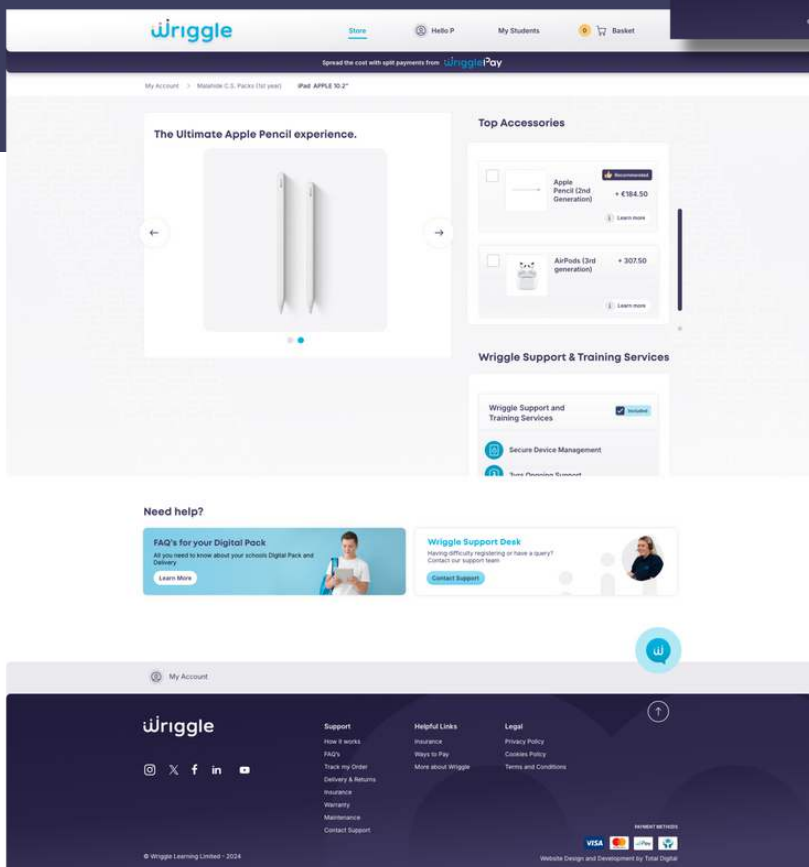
wriggle

Store

Hello P

My Students

0 Basket

Spread the cost with split payments from wrigglePay

My Account > Malahide C.S. Packs (1st year) iPad APPLE 10.2"

The Ultimate Apple Pencil experience.

Top Accessories

Recommended

Apple Pencil (2nd Generation) + €184.50

Learn more

AirPods (3rd generation) + 307.50

Learn more

Wriggle Support & Training Services

Wriggle Support and Training Services

Included

Secure Device Management

3yrs Ongoing Support

Need help?

FAQ's for your Digital Pack

All you need to know about your schools Digital Pack and Delivery

Learn More

Wriggle Support Desk

Having difficulty registering or have a query? Contact our support team

Contact Support

My Account

wriggle

Support
How it works
FAQ's
Track my Order
Delivery & Returns
Insurance
Warranty
Maintenance
Contact Support

Helpful Links
Insurance
Ways to Pay
More about Wriggle

Legal
Privacy Policy
Cookies Policy
Terms and Conditions

PAYMENT METHODS

VISA

© Wriggle Learning Limited - 2024

Website Design and Development by Total Digital